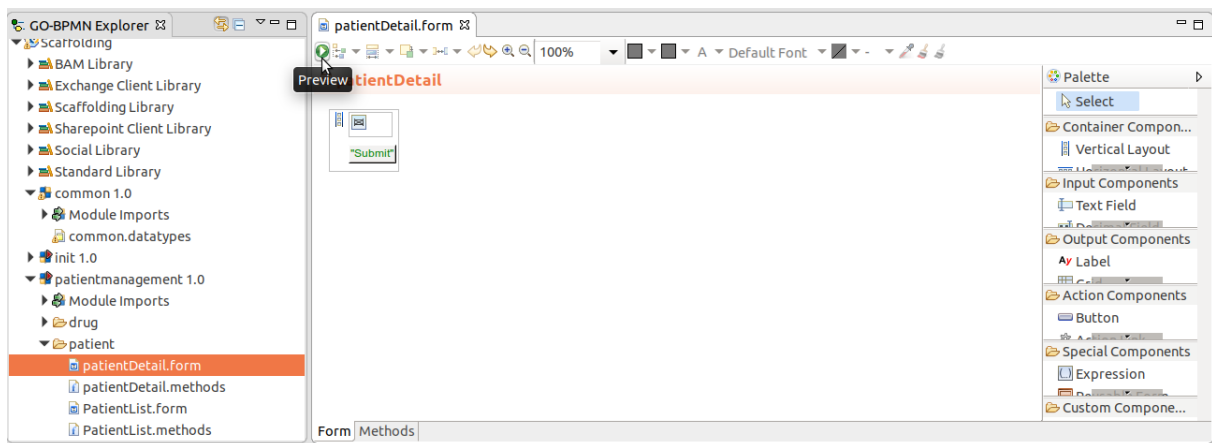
GO-BPMN Explorer

Scaffolding
BAM Library
Exchange Client Library
Scaffolding Library
Sharepoint Client Library
Social Library
Standard Library
common 1.0
Module Imports
common.datatypes
init 1.0
patientmanagement 1.0
Module Imports
drug
patient
patientDetail.form
patientDetail.methods
PatientList.form
PatientList.methods

patientDetail.form

100%
Default Font

Preview
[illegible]tientDetail

"Submit"

Palette
Select
Container Compon...
Vertical Layout
Input Components
Text Field
Output Components
Label
Action Components
Button
Special Components
Expression
Custom Compone...

Form Methods